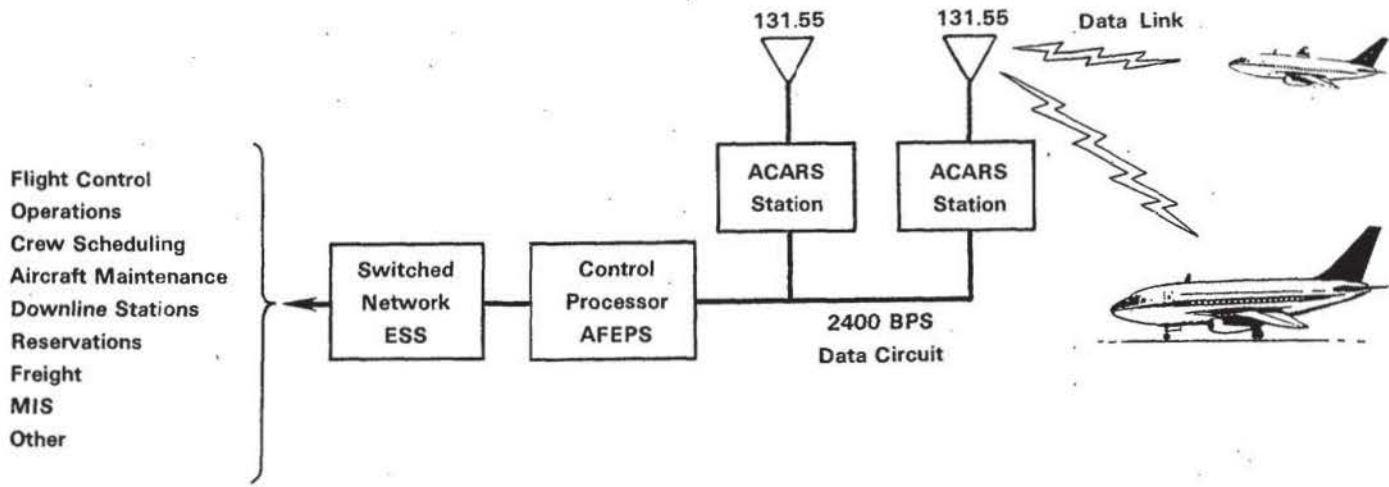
131.55

131.55

Data Link

ACARS Station

ACARS Station

Flight Control
Operations
Crew Scheduling
Aircraft Maintenance
Downline Stations
Reservations
Freight
MIS
Other

Switched Network ESS

Control Processor AFEPS

2400 BPS Data Circuit